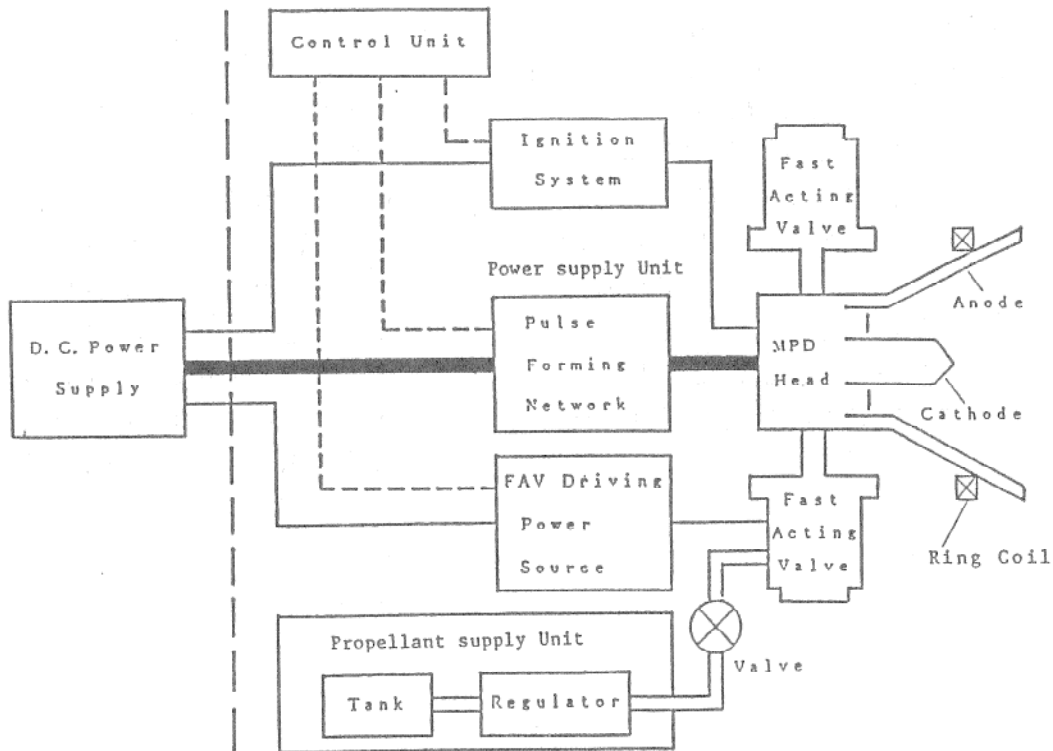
Control Unit

Ignition System

Fast Acting Valve

Power supply Unit

Anode

D. C. Power Supply

Pulse Forming Network

MPD Head

Cathode

FAV Driving Power Source

Fast Acting Valve

Ring Coil

Propellant supply Unit

Valve

Tank

Regulator